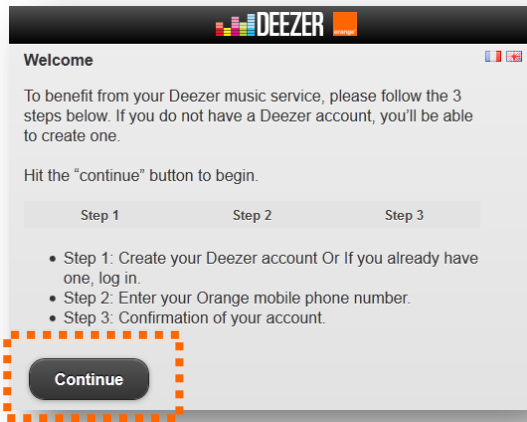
DEEZER orange

Welcome

To benefit from your Deezer music service, please follow the 3 steps below. If you do not have a Deezer account, you'll be able to create one.

Hit the "continue" button to begin.

| Step 1 | Step 2 | Step 3 |
|---|---|---|

- Step 1: Create your Deezer account Or If you already have one, log in.
- Step 2: Enter your Orange mobile phone number.
- Step 3: Confirmation of your account.

Continue